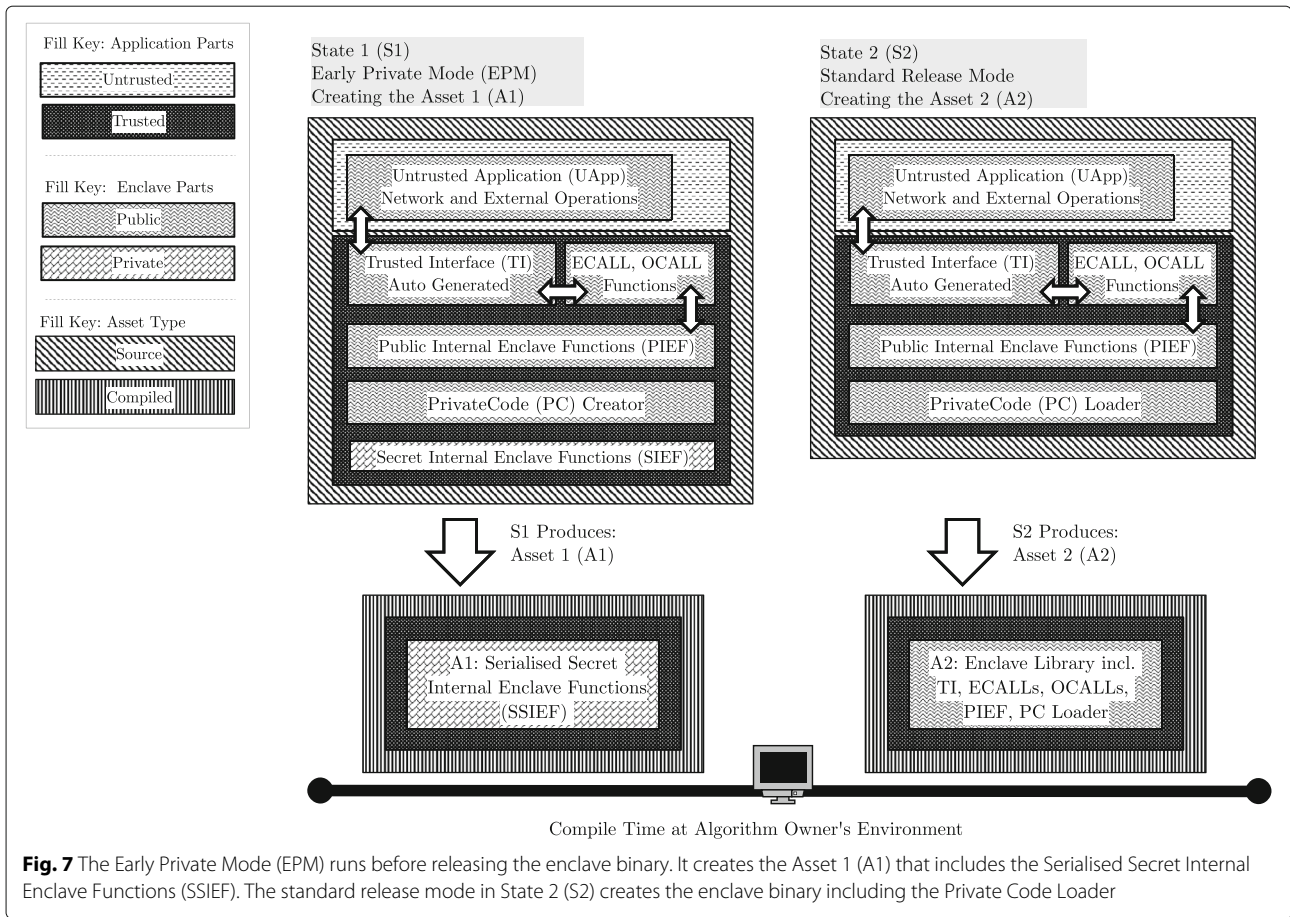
Fill Key: Application Parts

Untrusted

Trusted

Fill Key: Enclave Parts

Public

Private

Fill Key: Asset Type

Source

Compiled

State 1 (S1)
Early Private Mode (EPM)
Creating the Asset 1 (A1)

Untrusted Application (UApp)
Network and External Operations

Trusted Interface (TI)
Auto Generated

ECALL, OCALL
Functions

Public Internal Enclave Functions (PIEF)

PrivateCode (PC) Creator

Secret Internal Enclave Functions (SIEF)

State 2 (S2)
Standard Release Mode
Creating the Asset 2 (A2)

Untrusted Application (UApp)
Network and External Operations

Trusted Interface (TI)
Auto Generated

ECALL, OCALL
Functions

Public Internal Enclave Functions (PIEF)

PrivateCode (PC) Loader

S1 Produces:
Asset 1 (A1)

S2 Produces:
Asset 2 (A2)

A1: Serialised Secret Internal Enclave Functions (SSIEF)

A2: Enclave Library incl. TI, ECALLs, OCALLs, PIEF, PC Loader

Compile Time at Algorithm Owner's Environment

**Fig. 7** The Early Private Mode (EPM) runs before releasing the enclave binary. It creates the Asset 1 (A1) that includes the Serialised Secret Internal Enclave Functions (SSIEF). The standard release mode in State 2 (S2) creates the enclave binary including the Private Code Loader